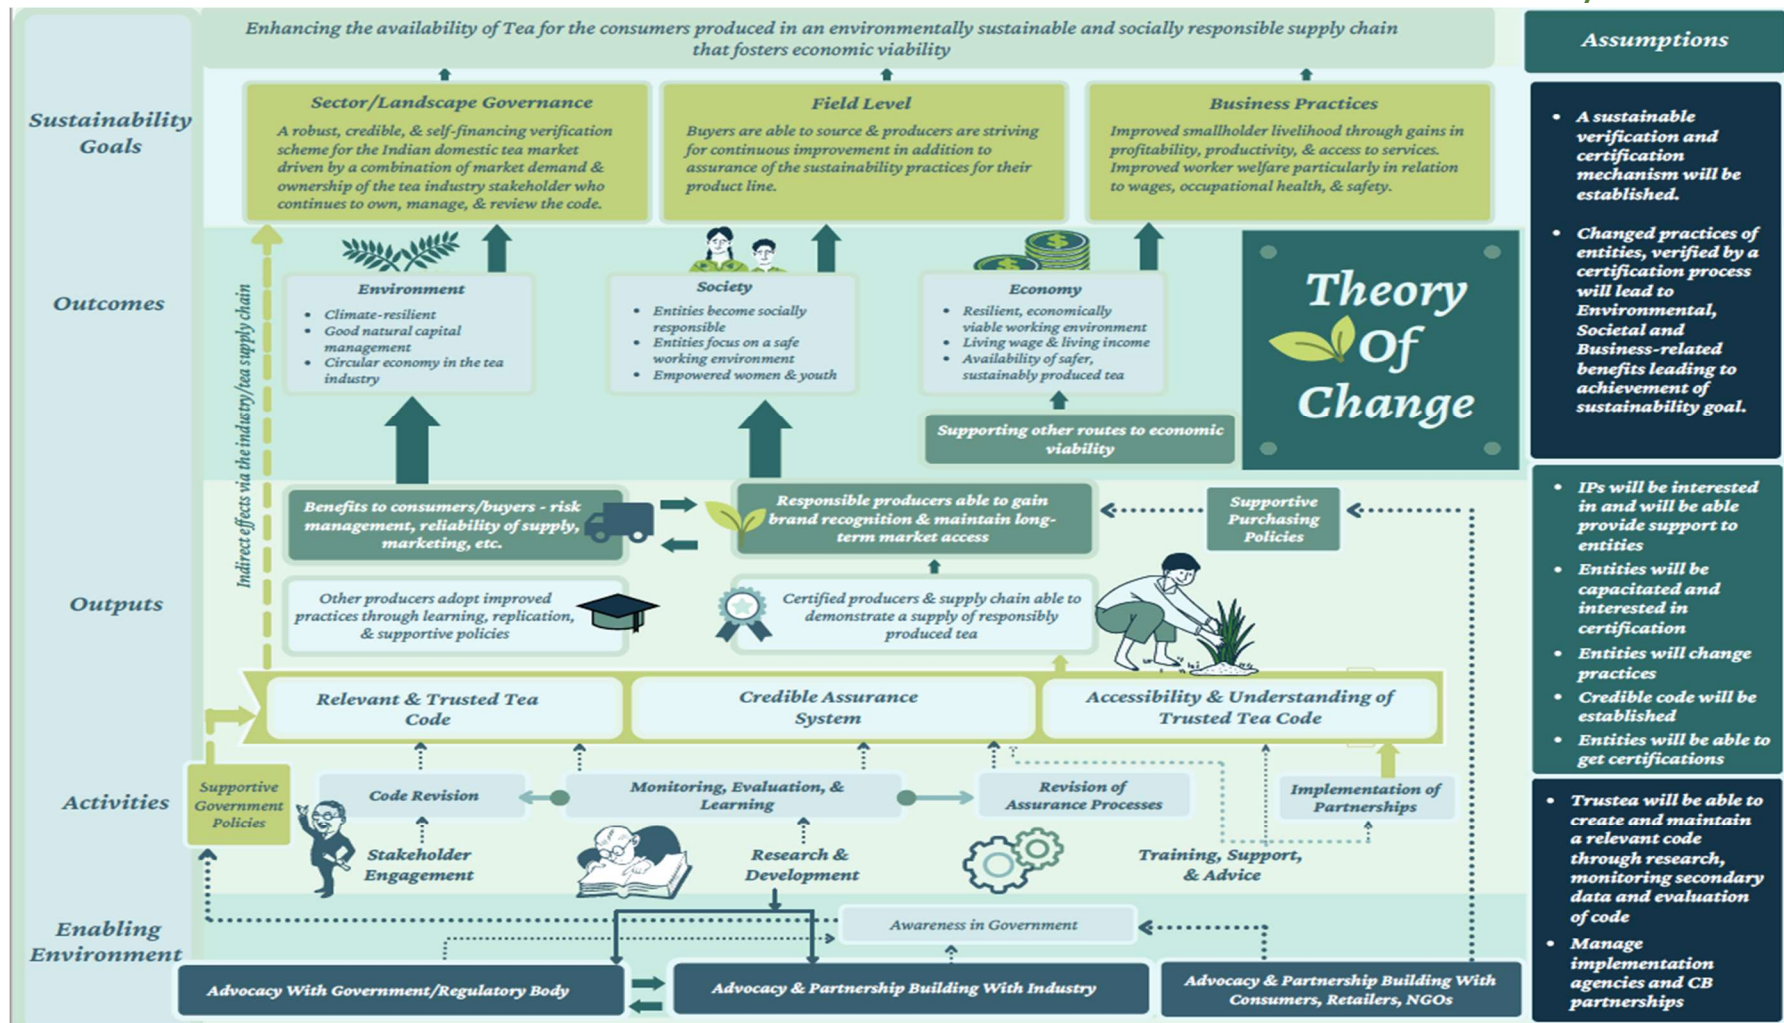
Enhancing the availability of Tea for the consumers produced in an environmentally sustainable and socially responsible supply chain that fosters economic viability

Assumptions

Sustainability Goals

Sector/Landscape Governance
A robust, credible, & self-financing verification scheme for the Indian domestic tea market driven by a combination of market demand & ownership of the tea industry stakeholder who continues to own, manage, & review the code.

Field Level
Buyers are able to source & producers are striving for continuous improvement in addition to assurance of the sustainability practices for their product line.

Business Practices
Improved smallholder livelihood through gains in profitability, productivity, & access to services. Improved worker welfare particularly in relation to wages, occupational health, & safety.

- A sustainable verification and certification mechanism will be established.
- Changed practices of entities, verified by a certification process will lead to Environmental, Societal and Business-related benefits leading to achievement of sustainability goal.

Outcomes

Indirect effects via the industry/tea supply chain

Environment
- Climate-resilient
- Good natural capital management
- Circular economy in the tea industry

Society
- Entities become socially responsible
- Entities focus on a safe working environment
- Empowered women & youth

Economy
- Resilient, economically viable working environment
- Living wage & living income
- Availability of safer, sustainably produced tea

Theory Of Change

Supporting other routes to economic viability

Outputs

Benefits to consumers/buyers - risk management, reliability of supply, marketing, etc.

Responsible producers able to gain brand recognition & maintain long-term market access

Supportive Purchasing Policies

Other producers adopt improved practices through learning, replication, & supportive policies

Certified producers & supply chain able to demonstrate a supply of responsibly produced tea

- IPs will be interested in and will be able provide support to entities
- Entities will be capacitated and interested in certification
- Entities will change practices
- Credible code will be established
- Entities will be able to get certifications

Relevant & Trusted Tea Code
Credible Assurance System
Accessibility & Understanding of Trusted Tea Code

Activities

Supportive Government Policies
Code Revision
Monitoring, Evaluation, & Learning
Revision of Assurance Processes
Implementation of Partnerships
Stakeholder Engagement
Research & Development
Training, Support, & Advice

- Trustea will be able to create and maintain a relevant code through research, monitoring secondary data and evaluation of code
- Manage implementation agencies and CB partnerships

Enabling Environment

Awareness in Government
Advocacy With Government/Regulatory Body
Advocacy & Partnership Building With Industry
Advocacy & Partnership Building With Consumers, Retailers, NGOs